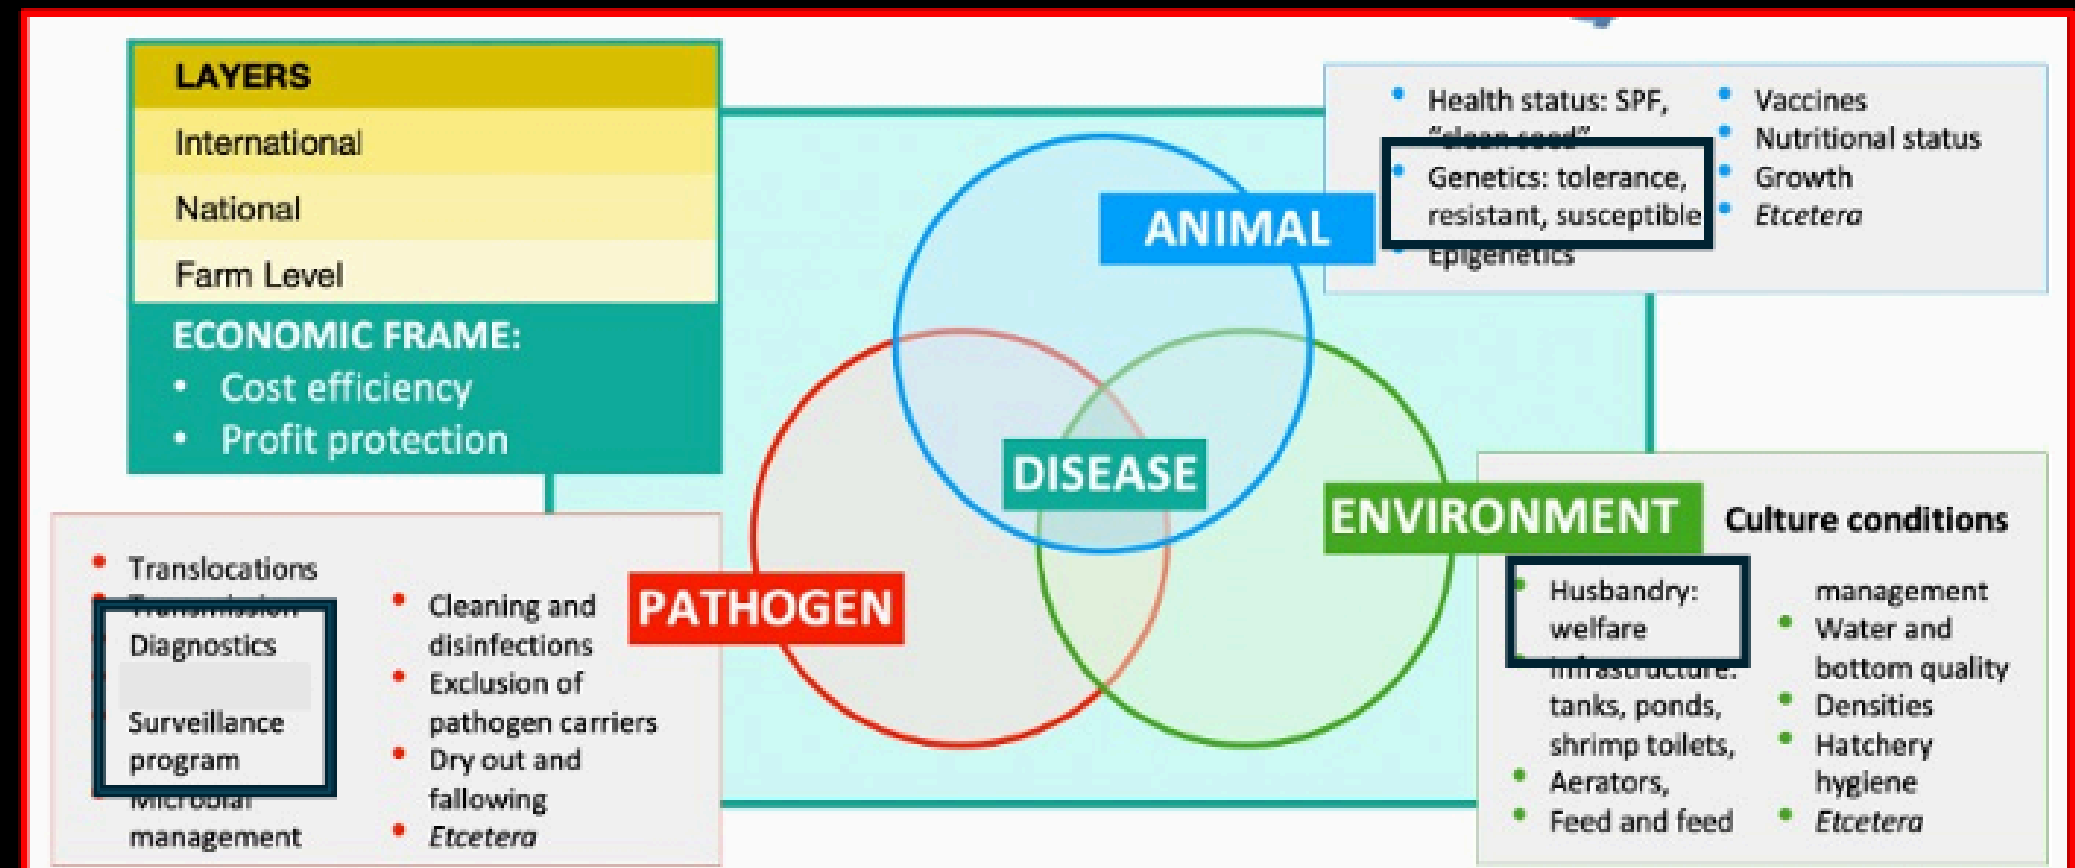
LAYERS

International

National

Farm Level

ECONOMIC FRAME:

- Cost efficiency
- Profit protection

- Health status: SPF, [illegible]
- Genetics: tolerance, resistant, susceptible
- Epigenetics
- Vaccines
- Nutritional status
- Growth
- *Etcetera*

ANIMAL

DISEASE

PATHOGEN

ENVIRONMENT

Culture conditions

- Translocations
- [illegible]
- Diagnostics
- Surveillance program
- Microbial management
- Cleaning and disinfections
- Exclusion of pathogen carriers
- Dry out and fallowing
- *Etcetera*

- Husbandry: welfare
- Infrastructure: tanks, ponds, shrimp toilets,
- Aerators,
- Feed and feed management
- Water and bottom quality
- Densities
- Hatchery hygiene
- *Etcetera*